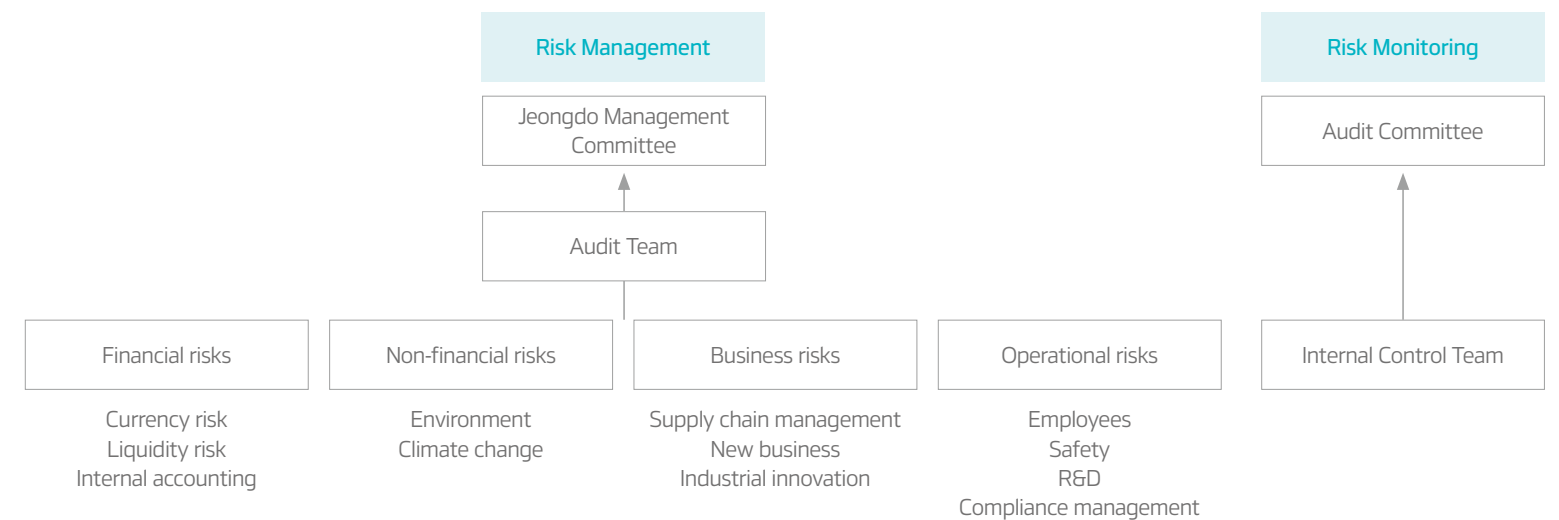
Risk Management

Jeongdo Management Committee

Audit Team

Risk Monitoring

Audit Committee

Financial risks

Currency risk
Liquidity risk
Internal accounting

Non-financial risks

Environment
Climate change

Business risks

Supply chain management
New business
Industrial innovation

Operational risks

Employees
Safety
R&D
Compliance management

Internal Control Team